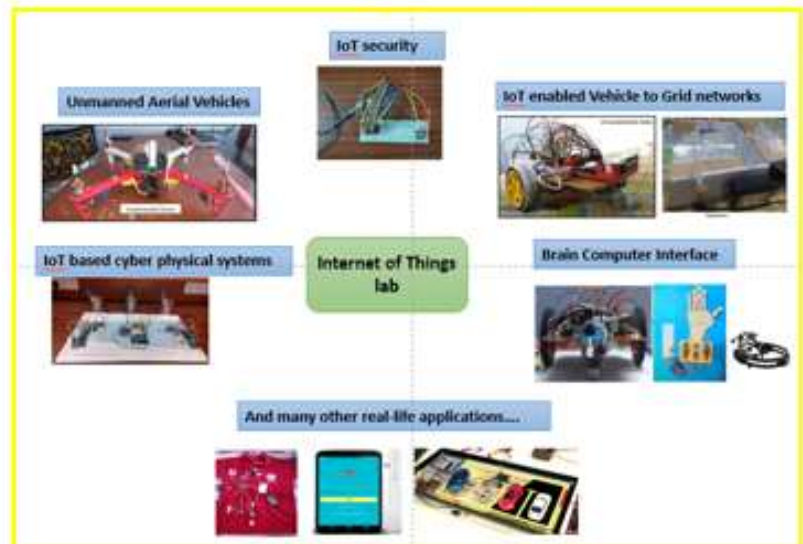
IoT security

Unmanned Aerial Vehicles

IoT enabled Vehicle to Grid networks

IoT based cyber physical systems

Internet of Things lab

Brain Computer Interface

And many other real-life applications....